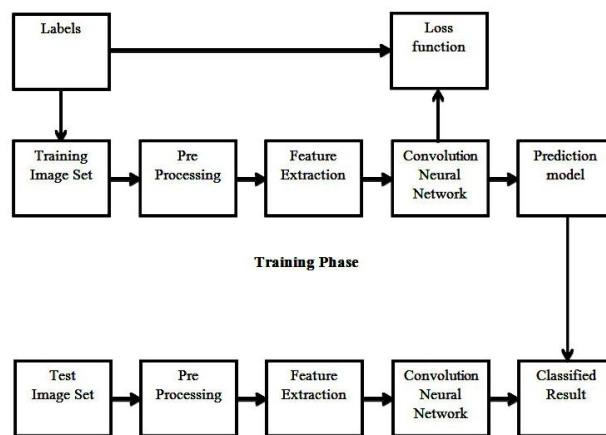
Labels

Loss function

Training Image Set

Pre Processing

Feature Extraction

Convolution Neural Network

Prediction model

Training Phase

Test Image Set

Pre Processing

Feature Extraction

Convolution Neural Network

Classified Result